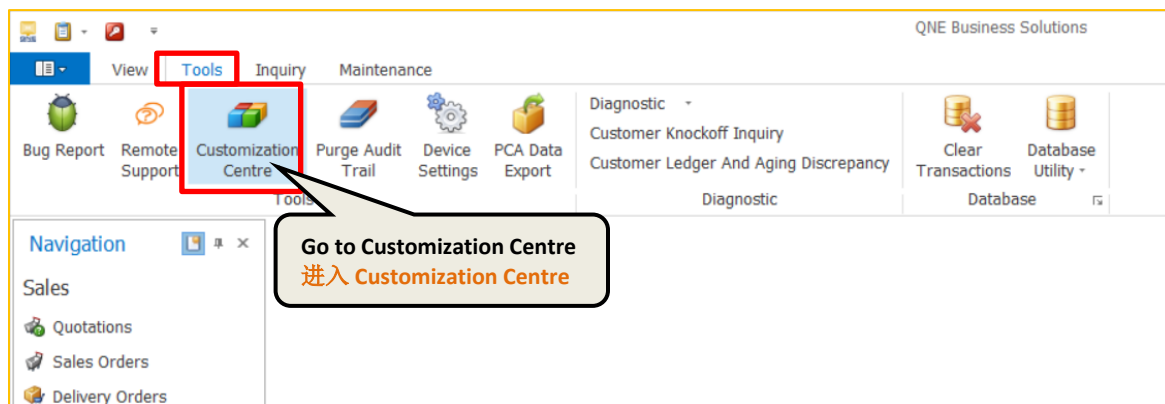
QNE Business Solutions

View Tools Inquiry Maintenance

Bug Report
Remote Support
Customization Centre
Purge Audit Trail
Device Settings
PCA Data Export
Tools

Diagnostic
Customer Knockoff Inquiry
Customer Ledger And Aging Discrepancy
Diagnostic

Clear Transactions
Database Utility
Database

Navigation

Sales

Quotations
Sales Orders
Delivery Orders

Go to Customization Centre
进入 Customization Centre